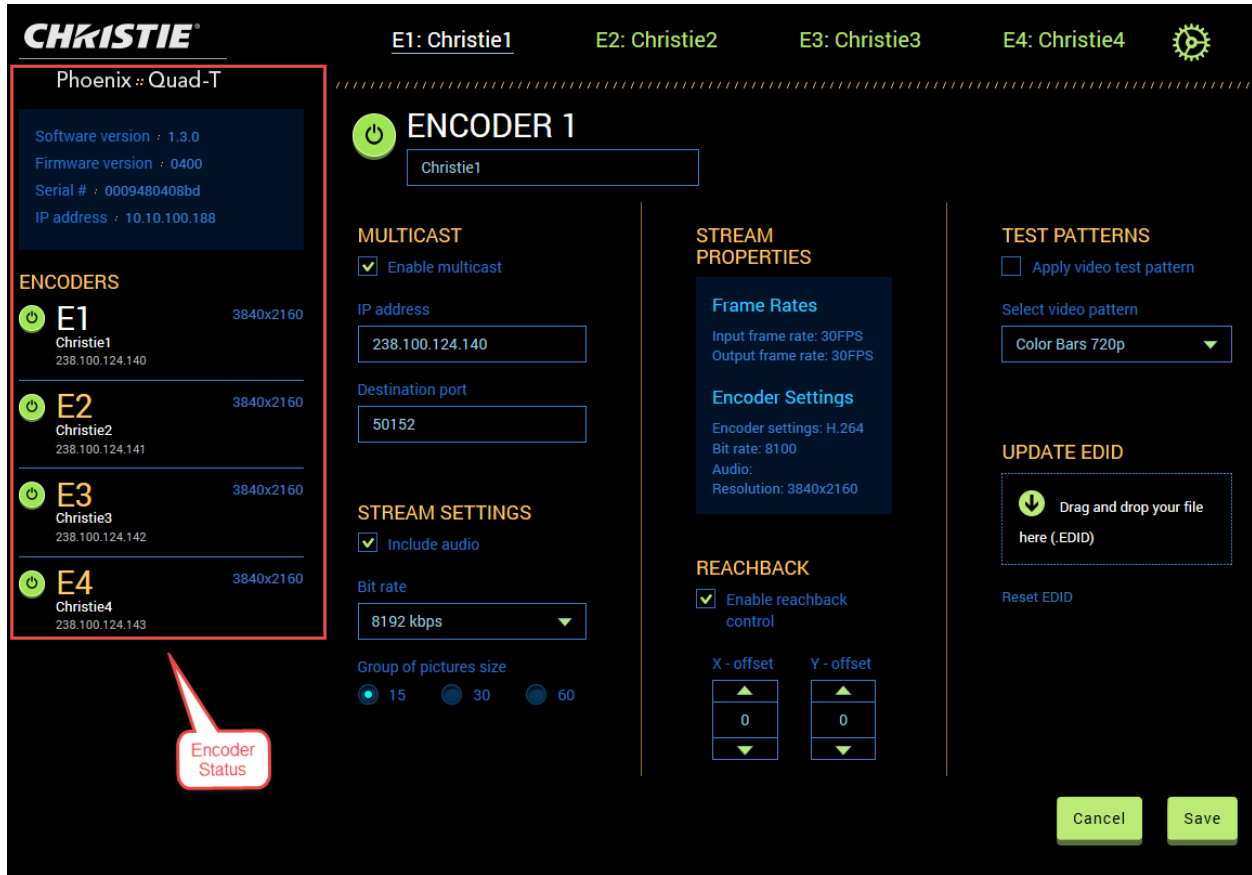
CHRISTIE®

Phoenix :: Quad-T

Software version : 1.3.0
Firmware version : 0400
Serial # : 0009480408bd
IP address : 10.10.100.188

ENCODERS

E1 3840x2160
Christie1
238.100.124.140

E2 3840x2160
Christie2
238.100.124.141

E3 3840x2160
Christie3
238.100.124.142

E4 3840x2160
Christie4
238.100.124.143

Encoder Status

E1: Christie1 E2: Christie2 E3: Christie3 E4: Christie4

ENCODER 1
Christie1

MULTICAST
Enable multicast
IP address
238.100.124.140
Destination port
50152

STREAM SETTINGS
Include audio
Bit rate
8192 kbps
Group of pictures size
15 30 60

STREAM PROPERTIES
Frame Rates
Input frame rate: 30FPS
Output frame rate: 30FPS
Encoder Settings
Encoder settings: H.264
Bit rate: 8100
Audio:
Resolution: 3840x2160

REACHBACK
Enable reachback control
X - offset Y - offset
0 0

TEST PATTERNS
Apply video test pattern
Select video pattern
Color Bars 720p

UPDATE EDID
Drag and drop your file here (.EDID)
Reset EDID

Cancel Save